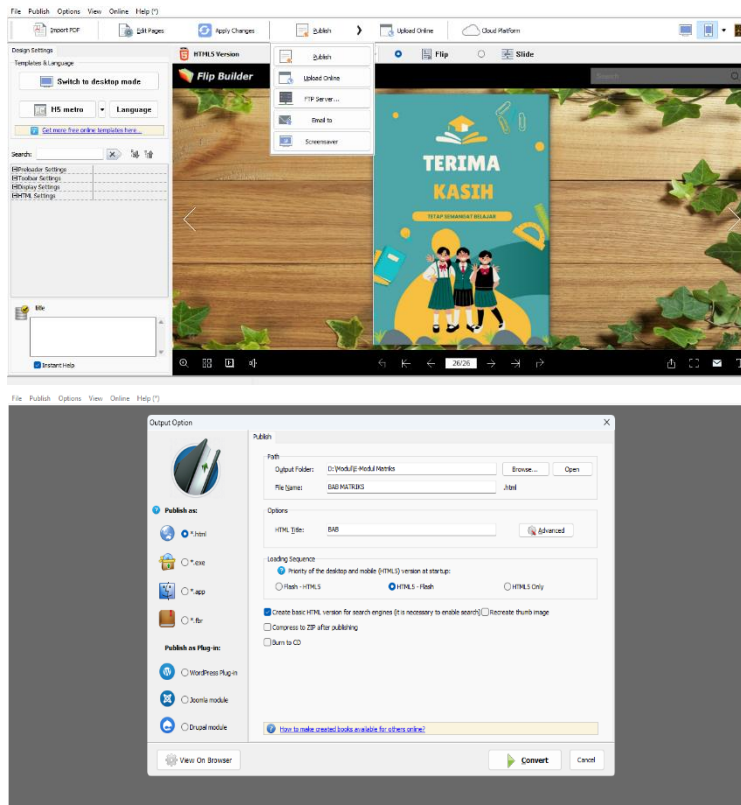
File Publish Options View Online Help (*)

Import PDF Edit Pages Apply Changes Publish Upload Online Cloud Platform

Design Settings

Templates & Language

Switch to desktop mode

H5 metro Language

Get more free online templates here...

Search:

Preloader Settings
Toolbar Settings
Display Settings
HTML Settings

title

Instant Help

HTML5 Version

Publish
Upload Online
FTP Server...
Email to
Screensaver

Flip Slide

Flip Builder

Search

TERIMA
KASIH
TETAP SEMANGAT BELAJAR

26/26

File Publish Options View Online Help (*)

Output Option

Publish

Publish as:

*.html
*.exe
*.app
*.fbr

Publish as Plug-in:

WordPress Plug-in
Joomla module
Drupal module

Path
Output Folder: D:\Modul\E-Modul Matriks Browse... Open
File Name: BAB MATRIKS .html

Options
HTML Title: BAB Advanced

Loading Sequence
Priority of the desktop and mobile (HTML5) version at startup:
Flash - HTML5 HTML5 - Flash HTML5 Only

Create basic HTML version for search engines (it is necessary to enable search) Recreate thumb image
Compress to ZIP after publishing
Burn to CD

How to make created books available for others online?

View On Browser Convert Cancel